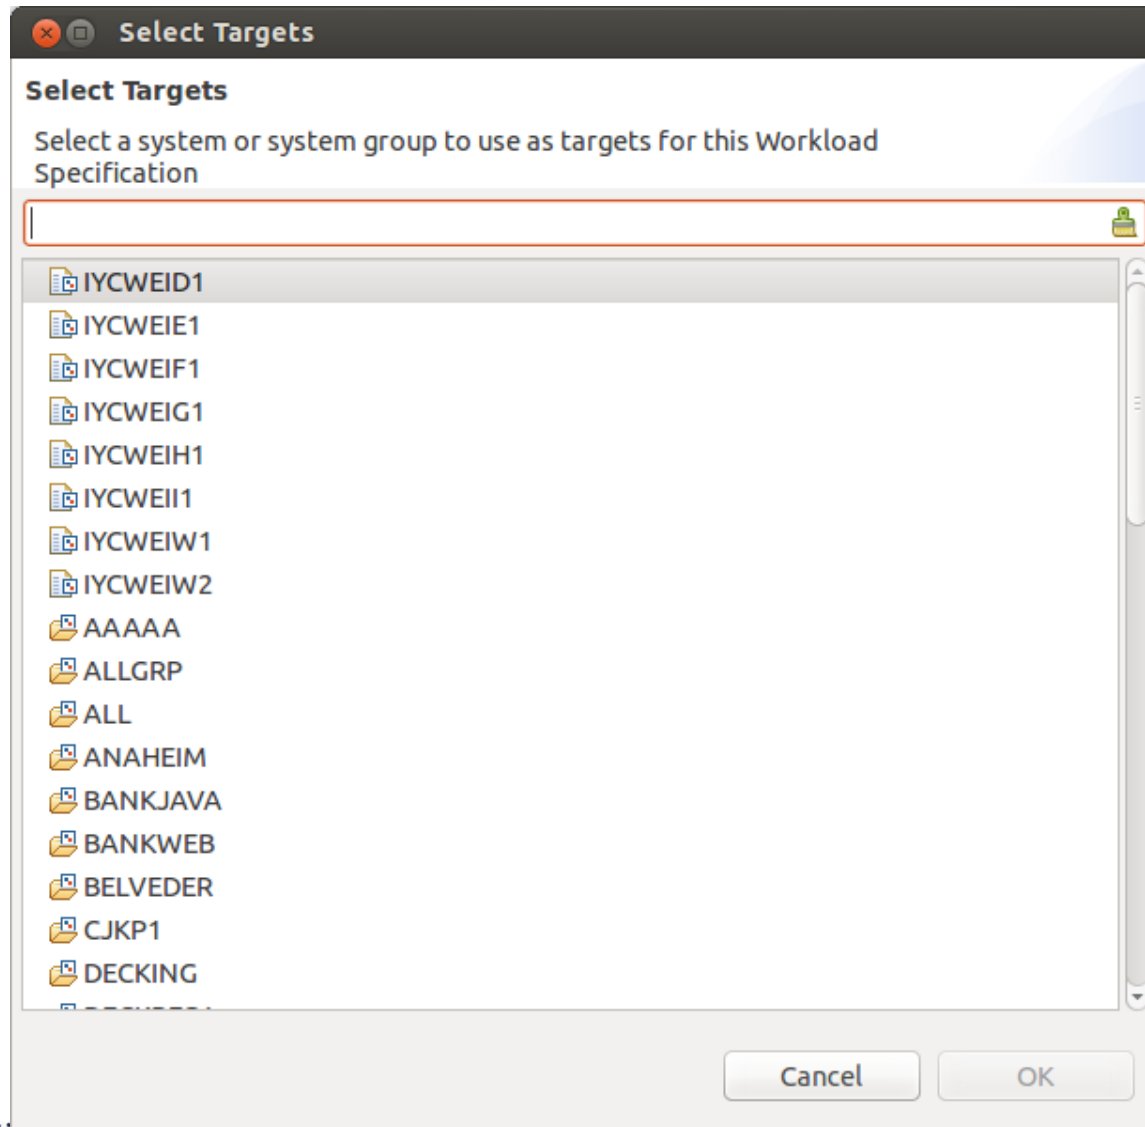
Select Targets

Select Targets

Select a system or system group to use as targets for this Workload Specification

IYCWEID1
IYCWEIE1
IYCWEIF1
IYCWEIG1
IYCWEIH1
IYCWEII1
IYCWEIW1
IYCWEIW2
AAAAA
ALLGRP
ALL
ANAHEIM
BANKJAVA
BANKWEB
BELVEDER
CJKP1
DECKING
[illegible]

Cancel
OK